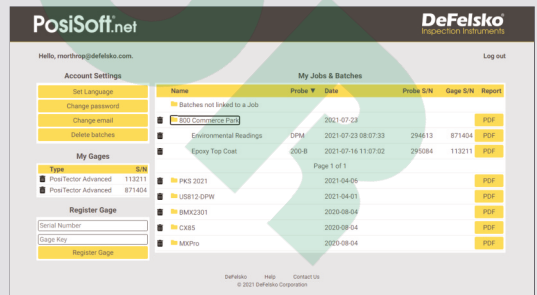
PosiSoft.net

DeFelsko
Inspection Instruments

Hello, morthrop@defelsko.com.

Log out

Account Settings

Set Language

Change password

Change email

Delete batches

My Gages

| Type | S/N |
|---|---|
| PosiTector Advanced | 113211 |
| PosiTector Advanced | 871404 |

Register Gage

Serial Number

Gage Key

Register Gage

My Jobs & Batches

| Name | Probe ▼ | Date | Probe S/N | Gage S/N | Report |
|---|---|---|---|---|---|
| Batches not linked to a Job | | | | | |
| 800 Commerce Park | | 2021-07-23 | | | PDF |
| Environmental Readings | DPM | 2021-07-23 08:07:33 | 294613 | 871404 | PDF |
| Epoxy Top Coat | 200-B | 2021-07-16 11:07:02 | 295084 | 113211 | PDF |

Page 1 of 1

| Name | Date | Report |
|---|---|---|
| PKS 2021 | 2021-04-06 | PDF |
| US812-DPW | 2021-04-01 | PDF |
| BMX2301 | 2020-08-04 | PDF |
| CX85 | 2020-08-04 | PDF |
| MXPro | 2020-08-04 | PDF |

DeFelsko Help Contact Us
© 2021 DeFelsko Corporation